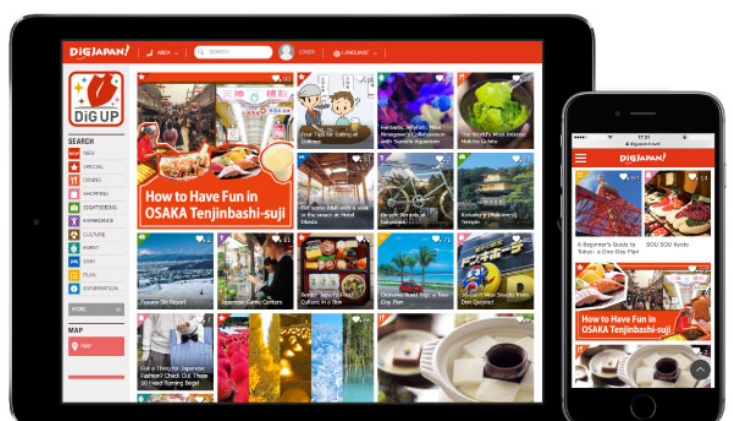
DiGJAPAN! AREA SEARCH LOGIN LANGUAGE

DiG UP

SEARCH
NEW
SPECIAL
DINING
SHOPPING
SIGHTSEEING
EXPERIENCE
CULTURE
EVENT
STAY
PLAN
INFORMATION
MORE

MAP
MAP

How to Have Fun in OSAKA Tenjinbashi-suji

Four Tips for Eating at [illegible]

The World's Most Intense Matcha Gelato

Bento: Japan's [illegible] Culture in a Box

Okinawa Road Trip: a Two-Day Plan

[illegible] Don Quijote

Japanese Game Centers

17:21
digjapan.travel

DiGJAPAN!

A Beginner's Guide to Tokyo: a One-Day Plan

SOU·SOU Kyoto

How to Have Fun in OSAKA Tenjinbashi-suji